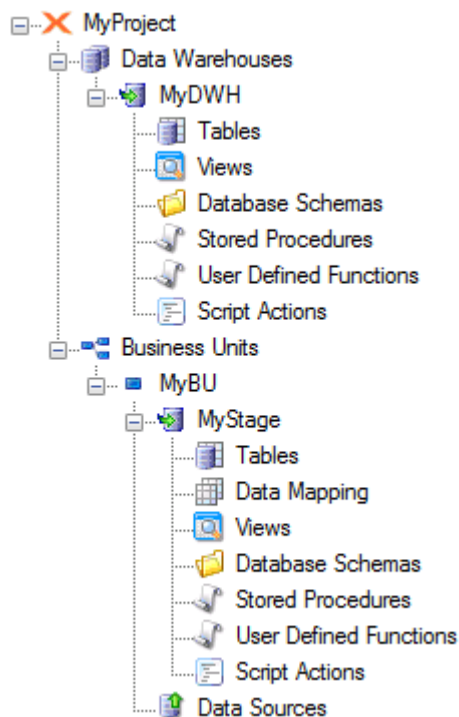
MyProject
Data Warehouses
MyDWH
Tables
Views
Database Schemas
Stored Procedures
User Defined Functions
Script Actions
Business Units
MyBU
MyStage
Tables
Data Mapping
Views
Database Schemas
Stored Procedures
User Defined Functions
Script Actions
Data Sources